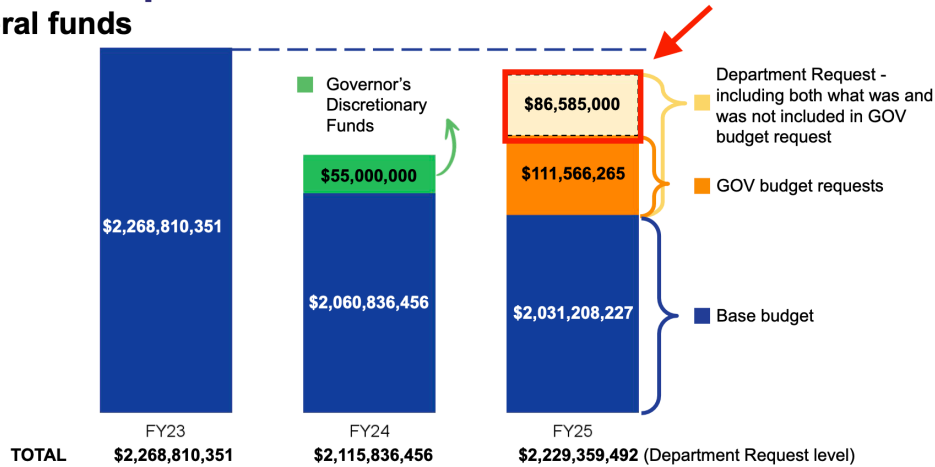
ral funds

Governor's Discretionary Funds

$2,268,810,351

$55,000,000

$2,060,836,456

$86,585,000

$111,566,265

$2,031,208,227

Department Request - including both what was and was not included in GOV budget request

GOV budget requests

Base budget

FY23

FY24

FY25

TOTAL $2,268,810,351 $2,115,836,456 $2,229,359,492 (Department Request level)